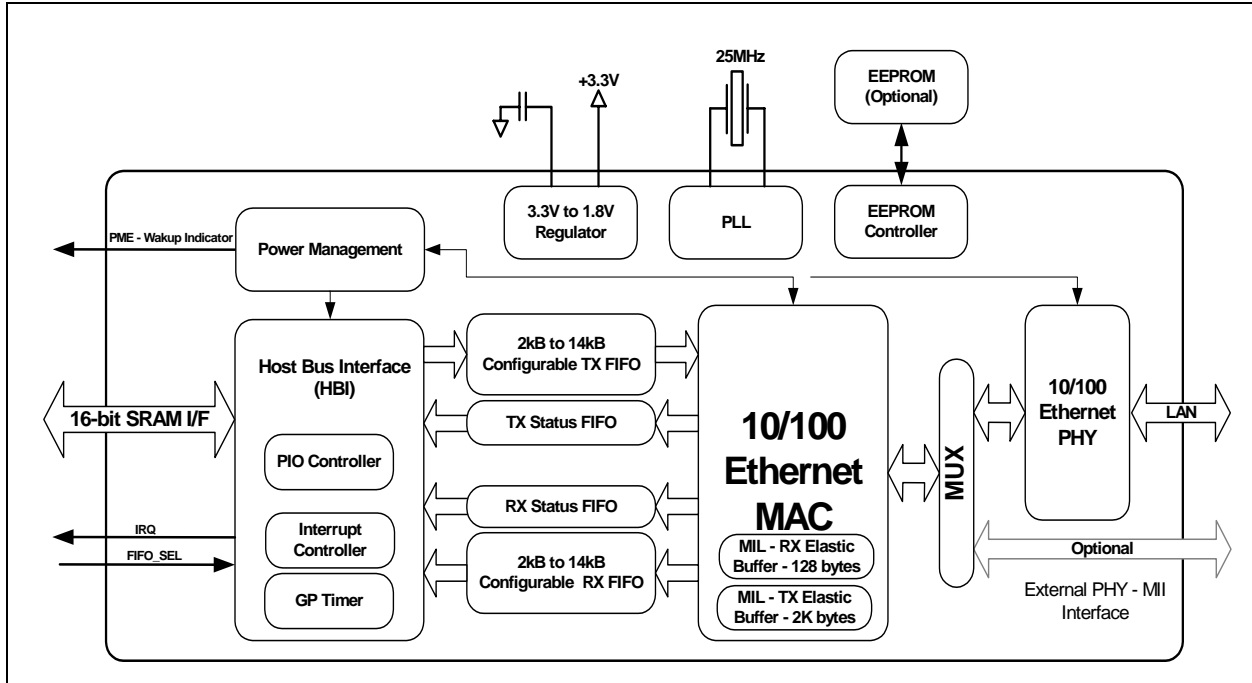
+3.3V

25MHz

EEPROM (Optional)

3.3V to 1.8V Regulator

PLL

EEPROM Controller

PME - Wakup Indicator

Power Management

Host Bus Interface (HBI)

2kB to 14kB Configurable TX FIFO

TX Status FIFO

16-bit SRAM I/F

PIO Controller

10/100 Ethernet MAC

MUX

10/100 Ethernet PHY

LAN

RX Status FIFO

IRQ

Interrupt Controller

FIFO_SEL

GP Timer

2kB to 14kB Configurable RX FIFO

MIL - RX Elastic Buffer - 128 bytes

MIL - TX Elastic Buffer - 2K bytes

Optional

External PHY - MII Interface